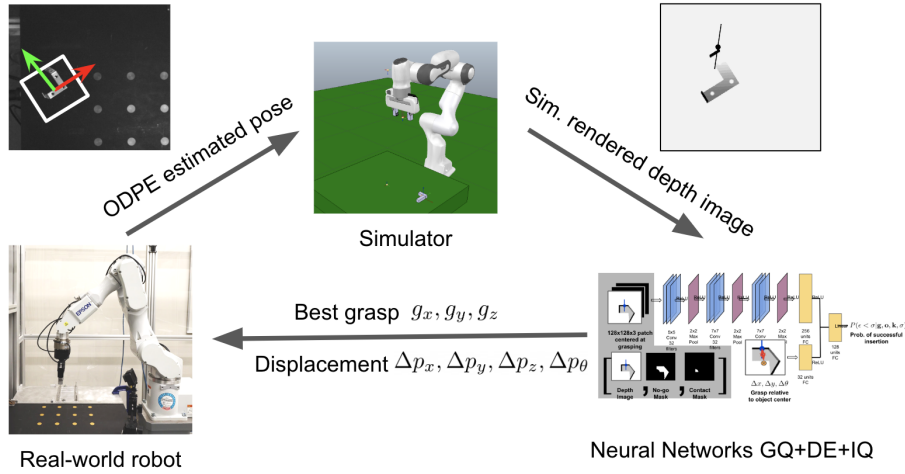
ODPE estimated pose

Simulator

Sim. rendered depth image

Best grasp $g_x, g_y, g_z$

Displacement $\Delta p_x, \Delta p_y, \Delta p_z, \Delta p_\theta$

128x128x3 patch centered at grasping

Depth Image

No-go Mask

Contact Mask

5x5 Conv 32 filters

2x2 Max Pool

7x7 Conv 32 filters

2x2 Max Pool

7x7 Conv 32 filters

2x2 Max Pool

ReLU

256 units FC

ReLU

32 units FC

ReLU

128 units FC

$\Delta x, \Delta y, \Delta \theta$

Grasp relative to object center

$P(\epsilon < \sigma | \mathbf{g}, \mathbf{o}, \mathbf{k}, \sigma)$

Prob. of successful insertion

EPSON

Real-world robot

Neural Networks GQ+DE+IQ